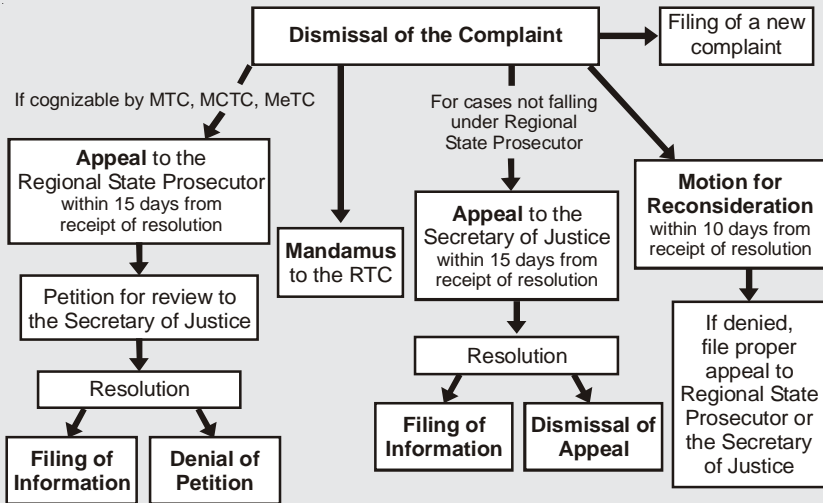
Dismissal of the Complaint

Filing of a new complaint

If cognizable by MTC, MCTC, MeTC

Appeal to the Regional State Prosecutor within 15 days from receipt of resolution

Petition for review to the Secretary of Justice

Resolution

Filing of Information

Denial of Petition

Mandamus to the RTC

For cases not falling under Regional State Prosecutor

Appeal to the Secretary of Justice within 15 days from receipt of resolution

Resolution

Filing of Information

Dismissal of Appeal

Motion for Reconsideration within 10 days from receipt of resolution

If denied, file proper appeal to Regional State Prosecutor or the Secretary of Justice